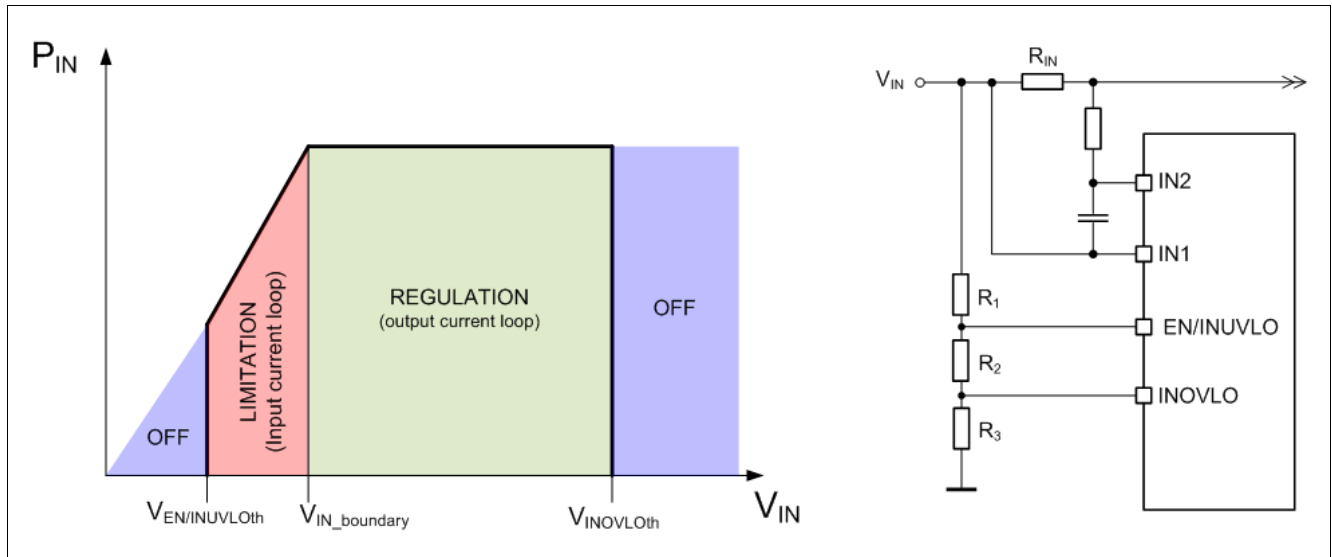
$P_{IN}$

OFF

LIMITATION
(Input current loop)

REGULATION
(output current loop)

OFF

$V_{EN/INUVLOth}$

$V_{IN\_boundary}$

$V_{INOVLOth}$

$V_{IN}$

$V_{IN}$

$R_{IN}$

IN2

IN1

$R_1$

EN/INUVLO

$R_2$

INOVLO

$R_3$